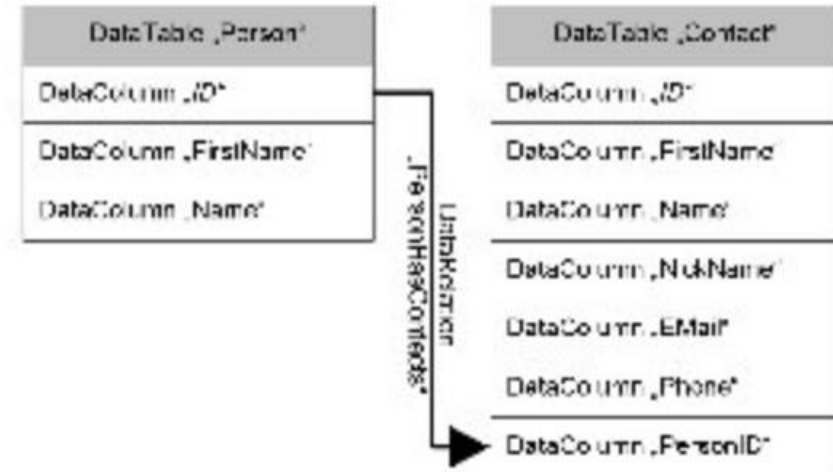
DataTable „Person"

DataColumn „ID"

DataColumn „FirstName"

DataColumn „Name"

DataRelation „PersonHasContacts"

DataTable „Contact"

DataColumn „ID"

DataColumn „FirstName"

DataColumn „Name"

DataColumn „NickName"

DataColumn „EMail"

DataColumn „Phone"

DataColumn „PersonID"